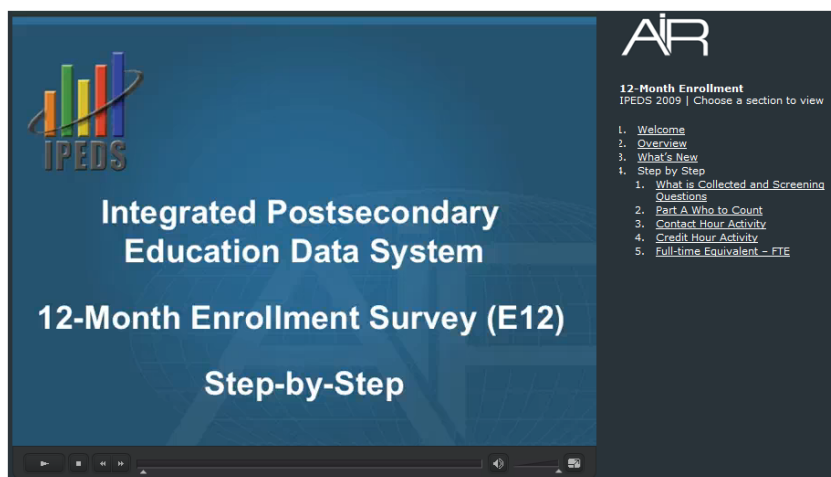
IPEDS

Integrated Postsecondary Education Data System

12-Month Enrollment Survey (E12)

Step-by-Step

AIR

12-Month Enrollment
IPEDS 2009 | Choose a section to view

1. Welcome
2. Overview
3. What's New
4. Step by Step
1. What is Collected and Screening Questions
2. Part A Who to Count
3. Contact Hour Activity
4. Credit Hour Activity
5. Full-time Equivalent – FTE